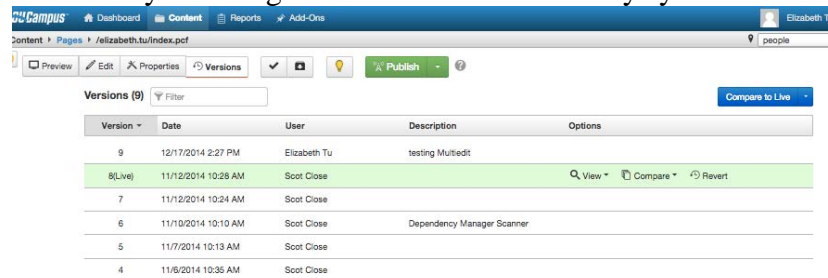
OU Campus Dashboard Content Reports Add-Ons Elizabeth T

Content ▸ Pages ▸ /elizabeth.tu/index.pcf people

Preview Edit Properties Versions Publish

Versions (9) Filter Compare to Live

| Version | Date | User | Description | Options |
|---|---|---|---|---|
| 9 | 12/17/2014 2:27 PM | Elizabeth Tu | testing Multiedit | |
| 8(Live) | 11/12/2014 10:28 AM | Scot Close | | View Compare Revert |
| 7 | 11/12/2014 10:24 AM | Scot Close | | |
| 6 | 11/10/2014 10:10 AM | Scot Close | Dependency Manager Scanner | |
| 5 | 11/7/2014 10:13 AM | Scot Close | | |
| 4 | 11/6/2014 10:35 AM | Scot Close | | |